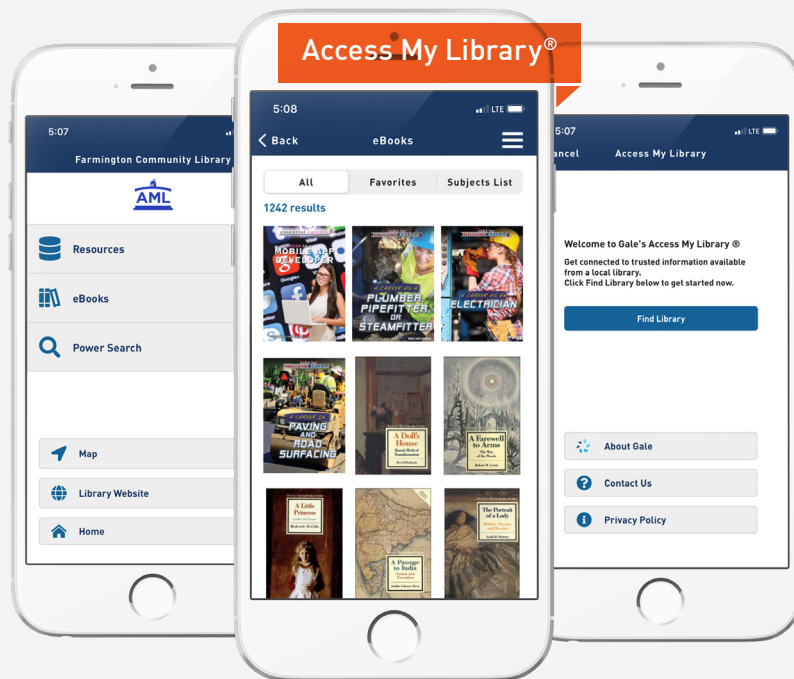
5:07

Farmington Community Library

AML

Resources

eBooks

Power Search

Map

Library Website

Home

Access My Library®

5:08

LTE

Back

eBooks

All

Favorites

Subjects List

1242 results

MOBILE APP DEVELOPER

A CAREER AS A PLUMBER, PIPEFITTER, OR STEAMFITTER

A CAREER AS AN ELECTRICIAN

A CAREER IN PAVING AND ROAD SURFACING

A Doll's House

A Farewell to Arms

A Little Princess

A Passage to India

The Portrait of a Lady

5:07

LTE

ancel

Access My Library

Welcome to Gale's Access My Library ®

Get connected to trusted information available from a local library.
Click Find Library below to get started now.

Find Library

About Gale

Contact Us

Privacy Policy